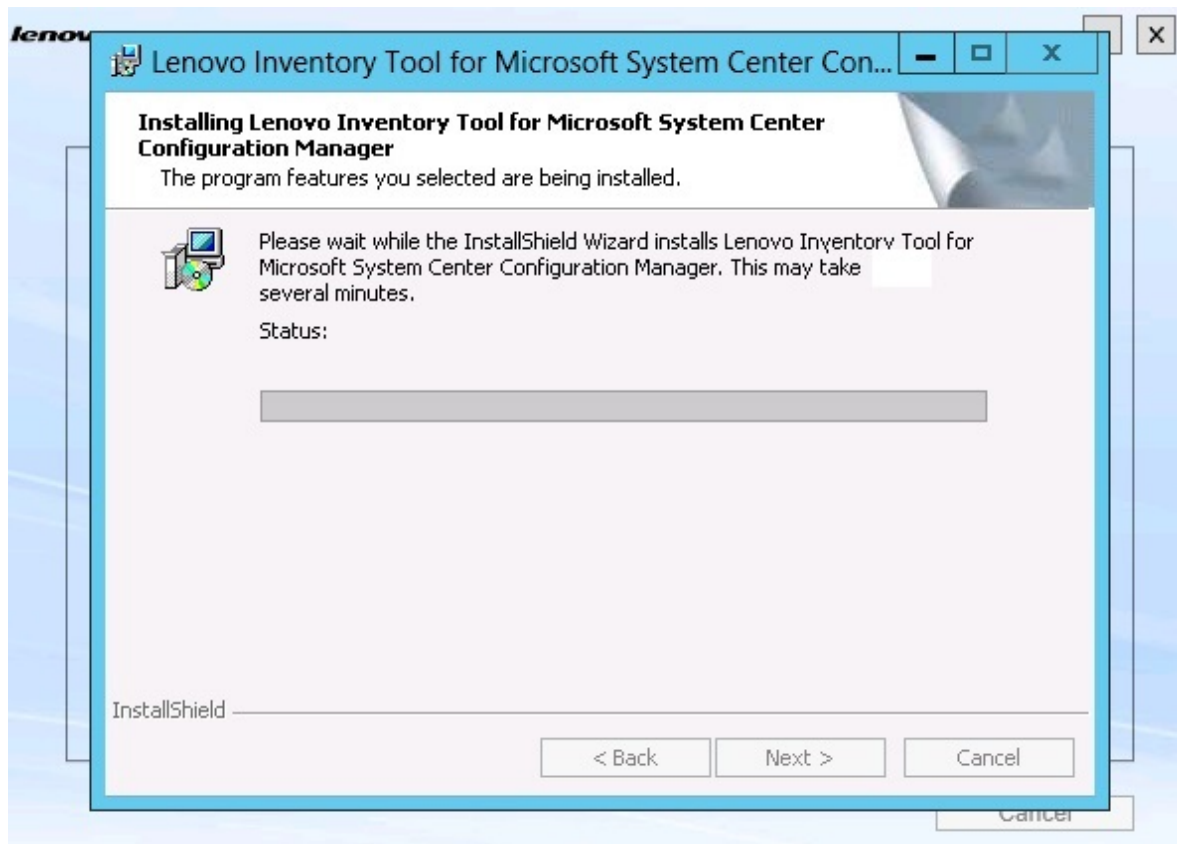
lenov

Lenovo Inventory Tool for Microsoft System Center Con...

Installing Lenovo Inventory Tool for Microsoft System Center Configuration Manager

The program features you selected are being installed.

Please wait while the InstallShield Wizard installs Lenovo Inventory Tool for Microsoft System Center Configuration Manager. This may take several minutes.

Status:

InstallShield

< Back

Next >

Cancel

Cancel